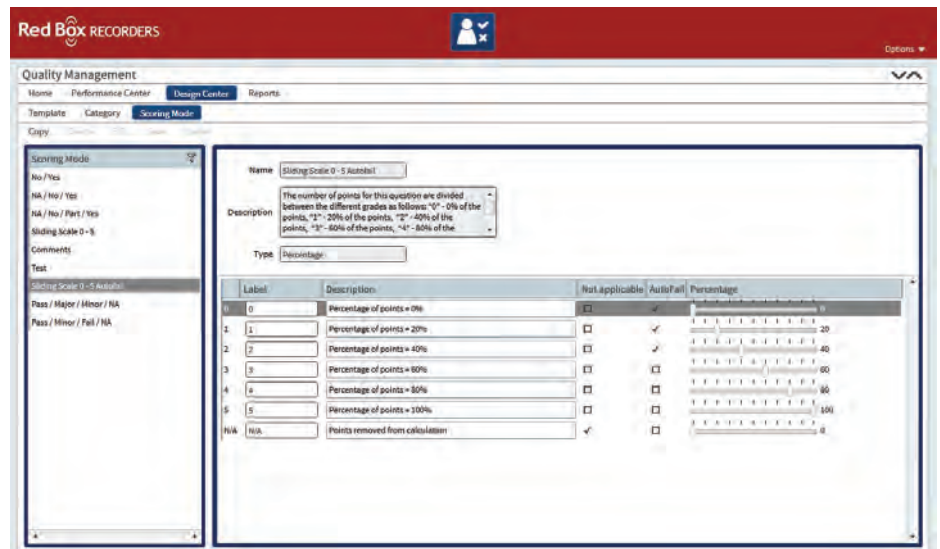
Red Box RECORDERS

Options

Quality Management

Home Performance Center Design Center Reports

Template Category Scoring Mode

Copy

Scoring Mode

No / Yes
NA / No / Yes
NA / No / Part / Yes
Sliding Scale 0 - 5
Comments
Test
Sliding Scale 0 - 5 Autofail
Pass / Major / Minor / NA
Pass / Minor / Fail / NA

Name Sliding Scale 0 - 5 Autofail

Description The number of points for this question are divided between the different grades as follows: "0" - 0% of the points, "1" - 20% of the points, "2" - 40% of the points, "3" - 60% of the points, "4" - 80% of the

Type Percentage

| | Label | Description | Not applicable | AutoFail | Percentage |
|---|---|---|---|---|---|
| 0 | 0 | Percentage of points = 0% | ☐ | ✓ | 0 |
| 1 | 1 | Percentage of points = 20% | ☐ | ✓ | 20 |
| 2 | 2 | Percentage of points = 40% | ☐ | ✓ | 40 |
| 3 | 3 | Percentage of points = 60% | ☐ | ☐ | 60 |
| 4 | 4 | Percentage of points = 80% | ☐ | ☐ | 80 |
| 5 | 5 | Percentage of points = 100% | ☐ | ☐ | 100 |
| N/A | N/A | Points removed from calculation | ✓ | ☐ | 0 |